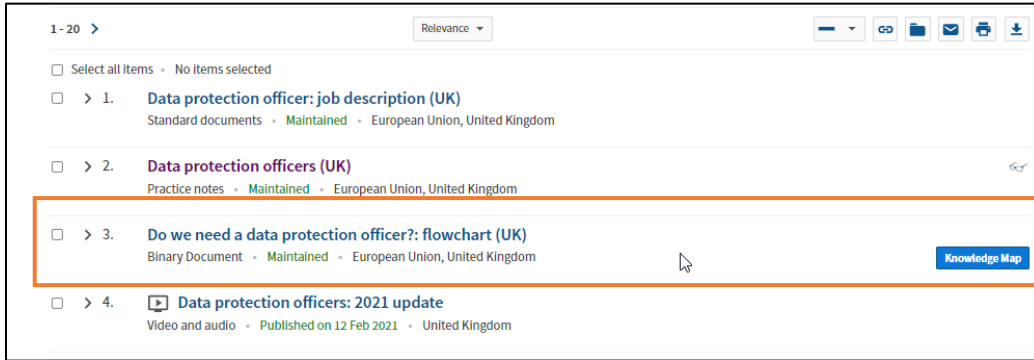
1 - 20 >

Relevance

Select all items • No items selected

> 1. Data protection officer: job description (UK)
Standard documents • Maintained • European Union, United Kingdom

> 2. Data protection officers (UK)
Practice notes • Maintained • European Union, United Kingdom

> 3. Do we need a data protection officer?: flowchart (UK)
Binary Document • Maintained • European Union, United Kingdom

Knowledge Map

> 4. Data protection officers: 2021 update
Video and audio • Published on 12 Feb 2021 • United Kingdom